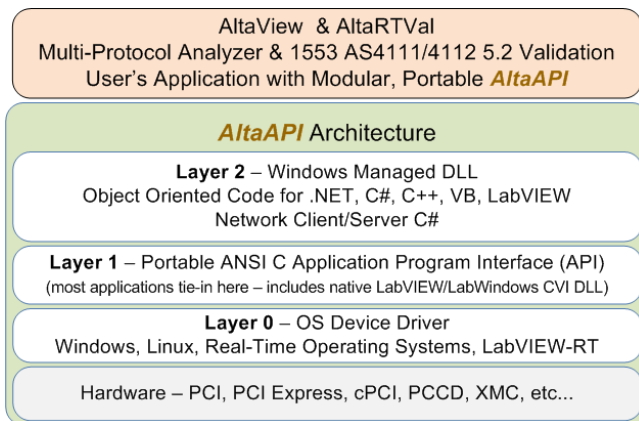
AltaView & AltaRTVal
Multi-Protocol Analyzer & 1553 AS4111/4112 5.2 Validation
User's Application with Modular, Portable AltaAPI

AltaAPI Architecture

Layer 2 – Windows Managed DLL
Object Oriented Code for .NET, C#, C++, VB, LabVIEW
Network Client/Server C#

Layer 1 – Portable ANSI C Application Program Interface (API)
(most applications tie-in here – includes native LabVIEW/LabWindows CVI DLL)

Layer 0 – OS Device Driver
Windows, Linux, Real-Time Operating Systems, LabVIEW-RT

Hardware – PCI, PCI Express, cPCI, PCCD, XMC, etc...